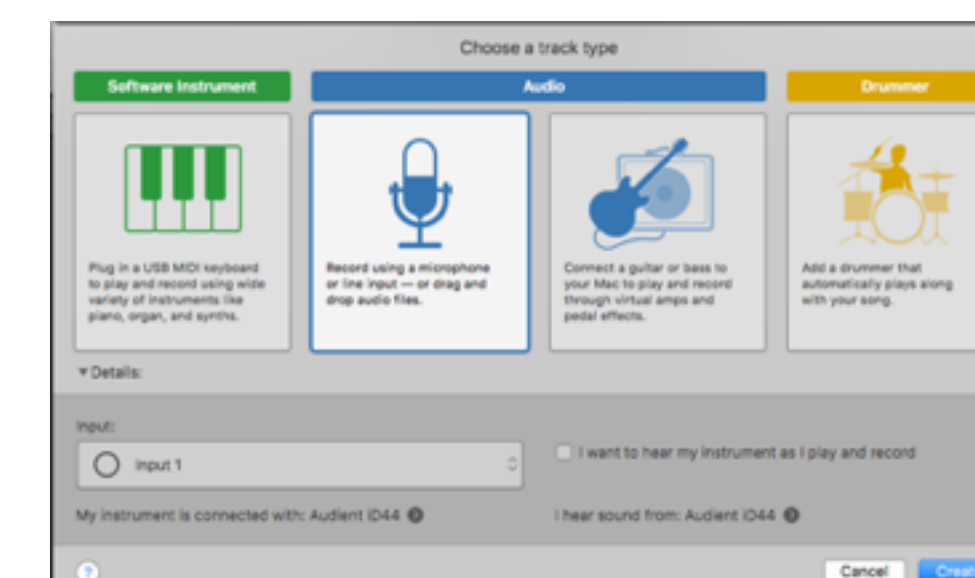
Choose a track type

Software Instrument

Audio

Drummer

Plug in a USB MIDI keyboard to play and record using wide variety of instruments like piano, organ, and synths.

Record using a microphone or line input — or drag and drop audio files.

Connect a guitar or bass to your Mac to play and record through virtual amps and pedal effects.

Add a drummer that automatically plays along with your song.

▾Details:

Input:

Input 1

I want to hear my instrument as I play and record

My instrument is connected with: Audient iD44

I hear sound from: Audient iD44

?

Cancel

Creat